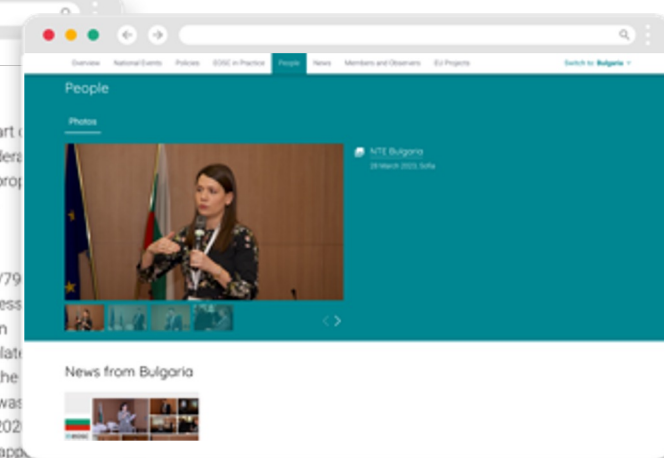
Overview National Events Policies EOSC in Practice People News Members and Observers EU Projects Switch to: Bulgaria

People

Photos

NTE Bulgaria
28 March 2023, Sofia

News from Bulgaria

art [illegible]
dera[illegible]
prop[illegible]

/79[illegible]
ess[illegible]
n
late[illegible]
he
was
202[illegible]
app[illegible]